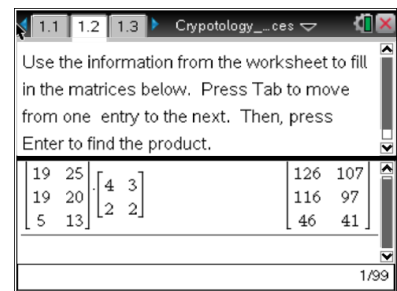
1.1 1.2 1.3 Crypotology__...ces

Use the information from the worksheet to fill in the matrices below. Press Tab to move from one entry to the next. Then, press Enter to find the product.

$\begin{bmatrix} 19 & 25 \\ 19 & 20 \\ 5 & 13 \end{bmatrix} \cdot \begin{bmatrix} 4 & 3 \\ 2 & 2 \end{bmatrix}$ $\begin{bmatrix} 126 & 107 \\ 116 & 97 \\ 46 & 41 \end{bmatrix}$

1/99